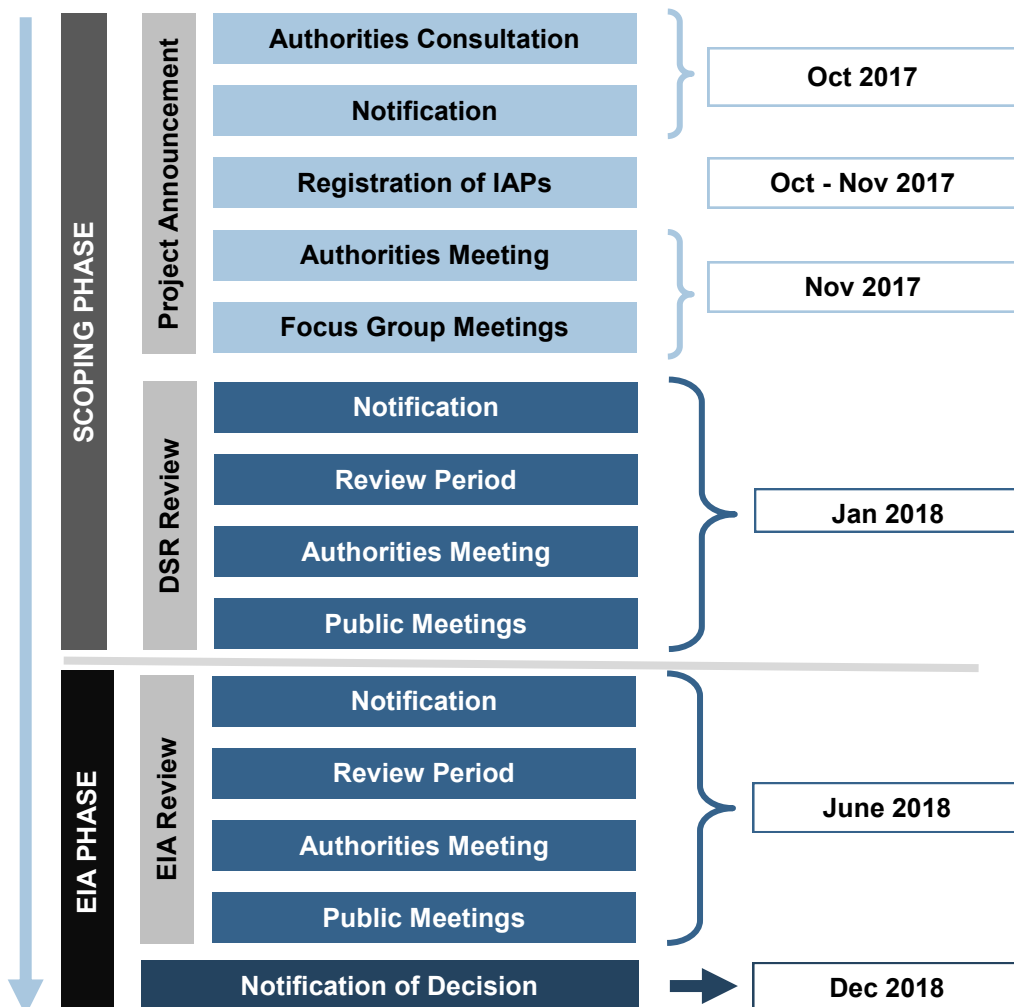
SCOPING PHASE

Project Announcement

Authorities Consultation

Notification

Oct 2017

Registration of IAPs

Oct - Nov 2017

Authorities Meeting

Focus Group Meetings

Nov 2017

DSR Review

Notification

Review Period

Authorities Meeting

Public Meetings

Jan 2018

EIA PHASE

EIA Review

Notification

Review Period

Authorities Meeting

Public Meetings

June 2018

Notification of Decision

Dec 2018